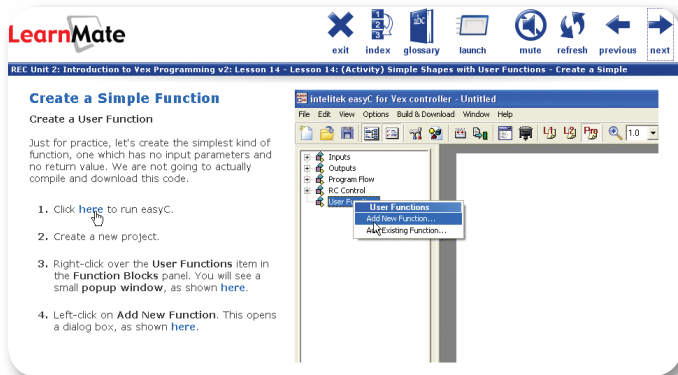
LearnMate

exit index glossary launch mute refresh previous next

REC Unit 2: Introduction to Vex Programming v2: Lesson 14 - Lesson 14: (Activity) Simple Shapes with User Functions - Create a Simple

Create a Simple Function

Create a User Function

Just for practice, let's create the simplest kind of function, one which has no input parameters and no return value. We are not going to actually compile and download this code.

1. Click here to run easyC.

2. Create a new project.

3. Right-click over the User Functions item in the Function Blocks panel. You will see a small popup window, as shown here.

4. Left-click on Add New Function. This opens a dialog box, as shown here.

intelitek easyC for Vex controller - Untitled

File Edit View Options Build & Download Window Help

1.0

Inputs
Outputs
Program Flow
RC Control
User Fu

User Functions
Add New Function...
Add Existing Function...